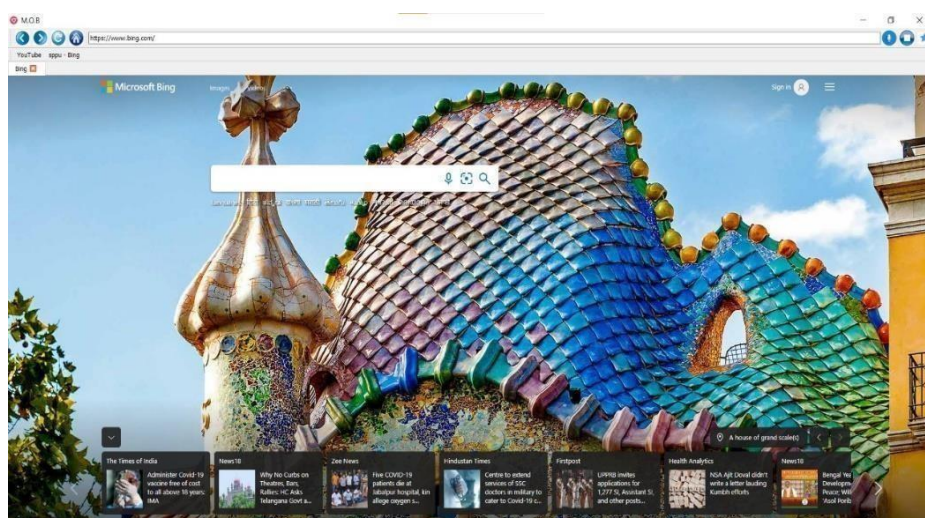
M.O.B

https://www.bing.com/

YouTube appu - Bing

Bing

Microsoft Bing

Images

Videos

Sign in

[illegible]

A house of grand scale(s)

The Times of India
Administer Covid-19 vaccine free of cost to all above 18 years: IMA

News18
Why No Curbs on Theatres, Bars, Rallies: HC Asks Telangana Govt a...

Zee News
Five COVID-19 patients die at Jabalpur hospital, kin allege oxygen s...

Hindustan Times
Centre to extend services of SSC doctors in military to cater to Covid-19 c...

Firstpost
UPPRB invites applications for 1,277 SI, Assistant SI, and other posts...

Health Analytics
NSA Ajit Doval didn't write a letter lauding Kumbh efforts

News18
Bengal Yes Developer Peace; Will Vool Forth